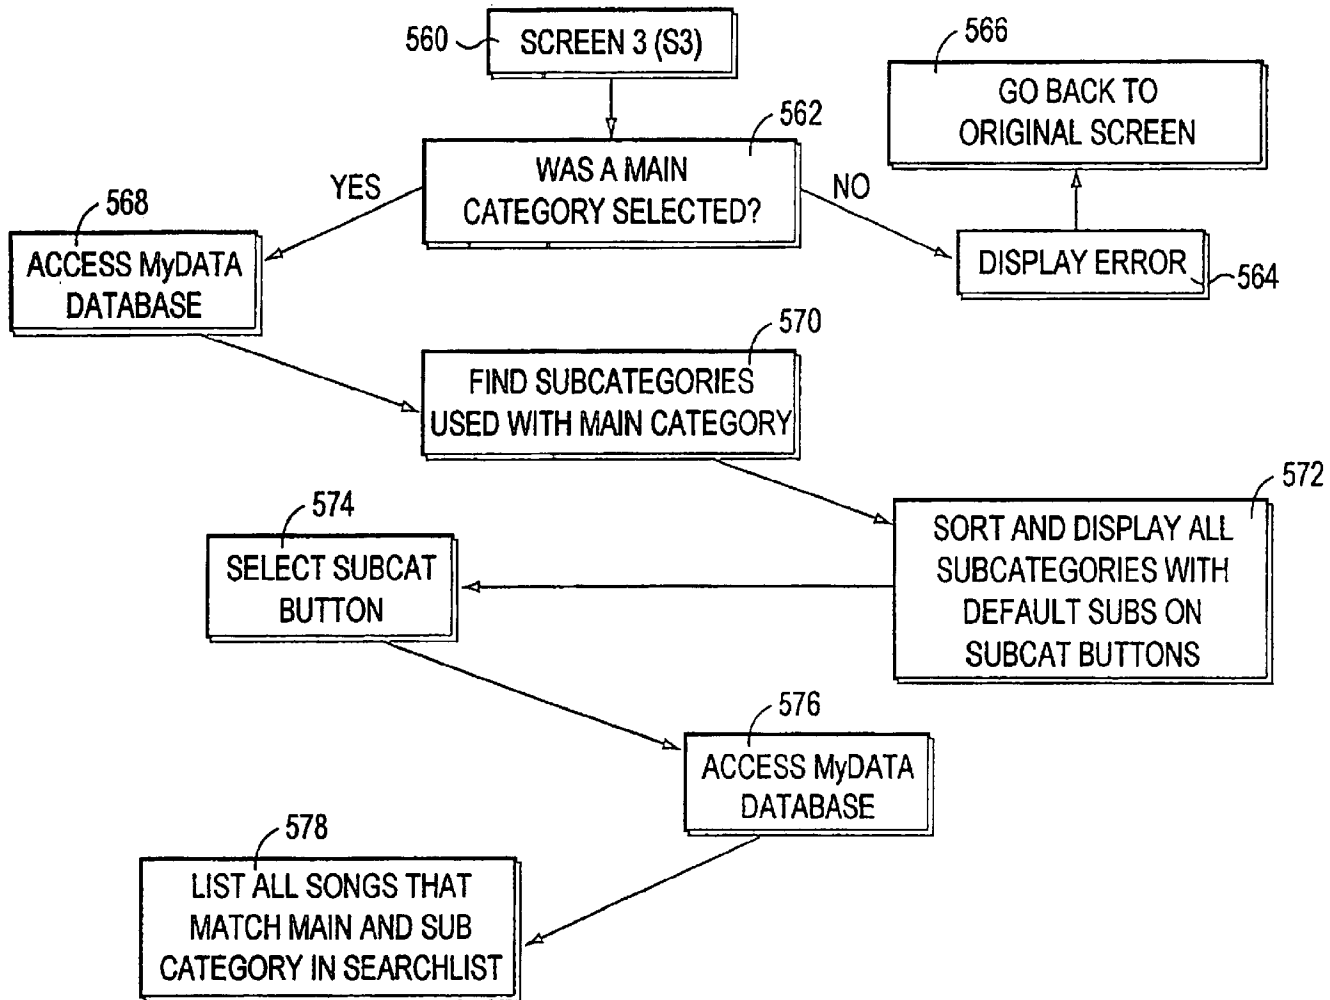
560
SCREEN 3 (S3)

562
WAS A MAIN CATEGORY SELECTED?

YES

NO

566
GO BACK TO ORIGINAL SCREEN

DISPLAY ERROR
564

568
ACCESS MyDATA DATABASE

570
FIND SUBCATEGORIES USED WITH MAIN CATEGORY

572
SORT AND DISPLAY ALL SUBCATEGORIES WITH DEFAULT SUBS ON SUBCAT BUTTONS

574
SELECT SUBCAT BUTTON

576
ACCESS MyDATA DATABASE

578
LIST ALL SONGS THAT MATCH MAIN AND SUB CATEGORY IN SEARCHLIST